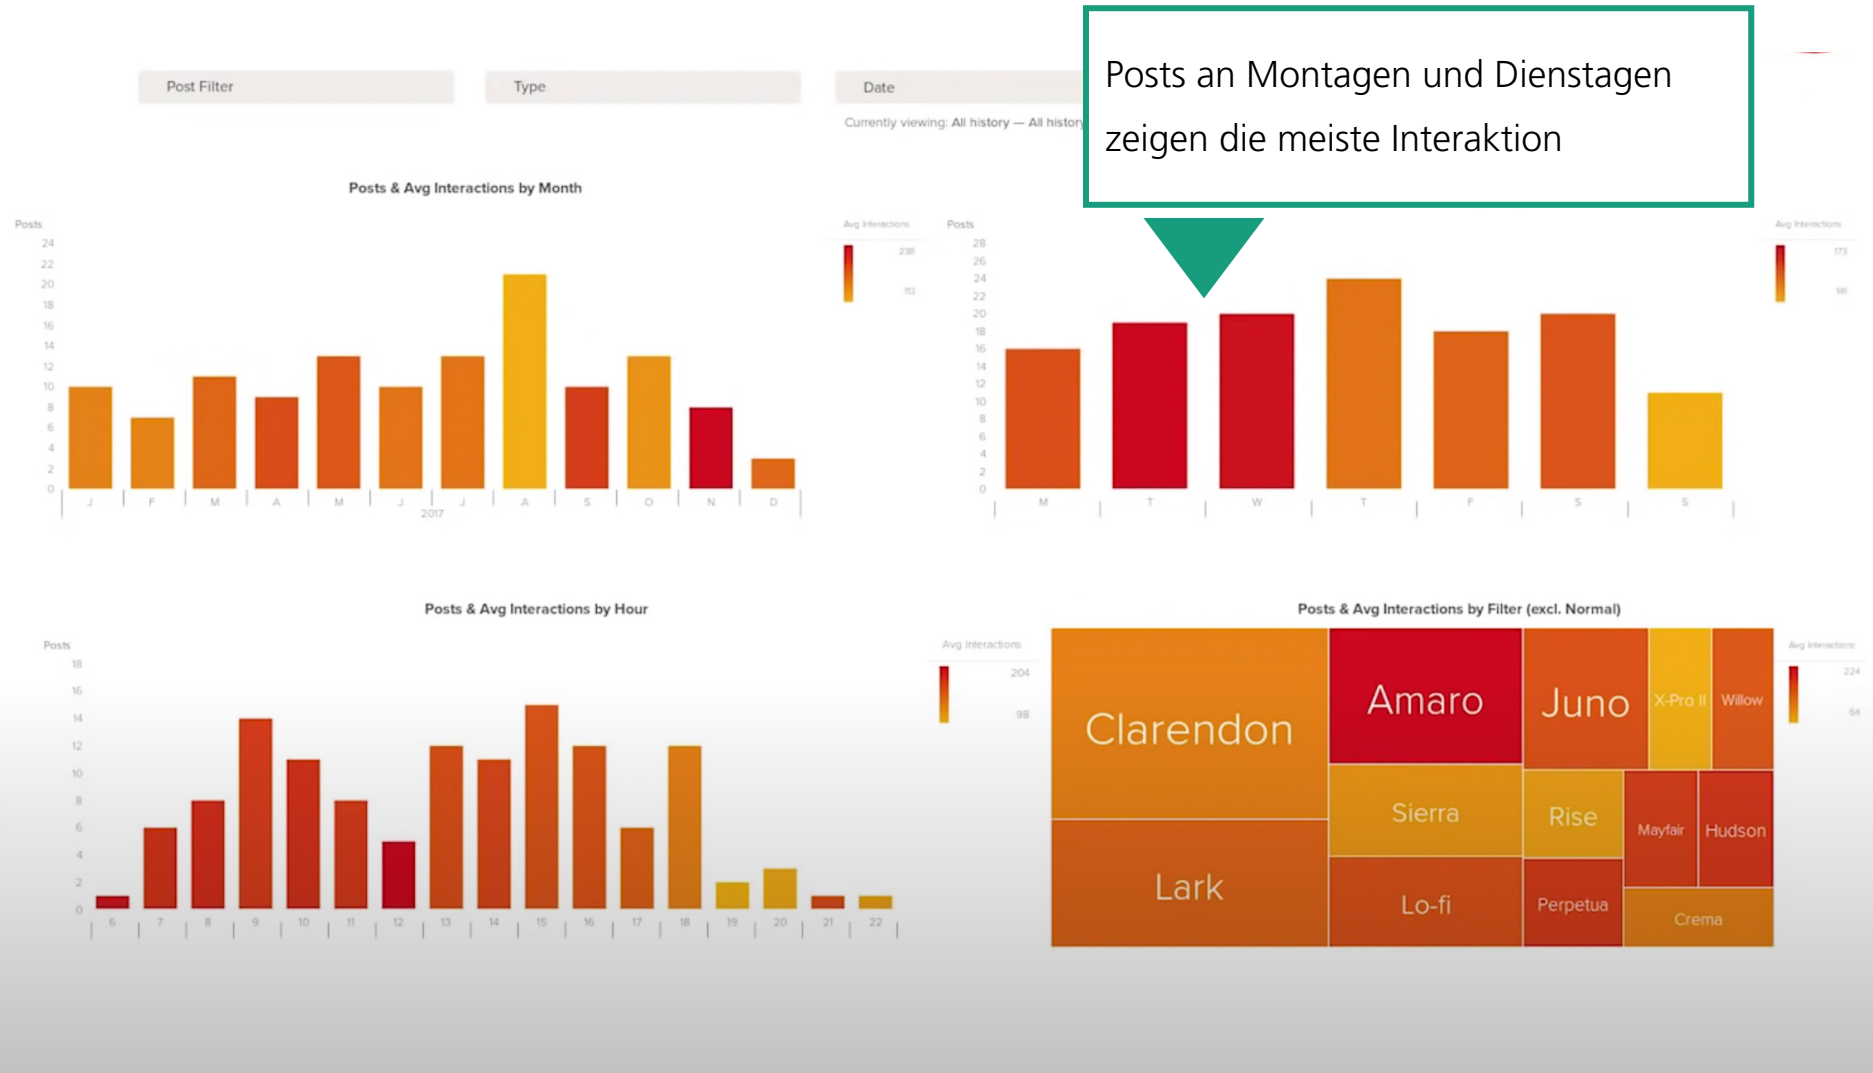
Post Filter

Type

Date

Currently viewing: All history — All history

Posts an Montagen und Dienstagen zeigen die meiste Interaktion

Posts & Avg Interactions by Month

Posts

24
22
20
18
16
14
12
10
8
6
4
2
0

J F M A M J J A S O N D

2017

Avg Interactions

238

112

Posts

28
26
24
22
20
18
16
14
12
10
8
6
4
2
0

M T W T F S S

Avg Interactions

173

141

Posts & Avg Interactions by Hour

Posts

18
16
14
12
10
8
6
4
2
0

6 7 8 9 10 11 12 13 14 15 16 17 18 19 20 21 22

Avg Interactions

204

98

Posts & Avg Interactions by Filter (excl. Normal)

Clarendon

Amaro

Juno

X-Pro II

Willow

Sierra

Rise

Mayfair

Hudson

Lark

Lo-fi

Perpetua

Crema

Avg Interactions

224

64